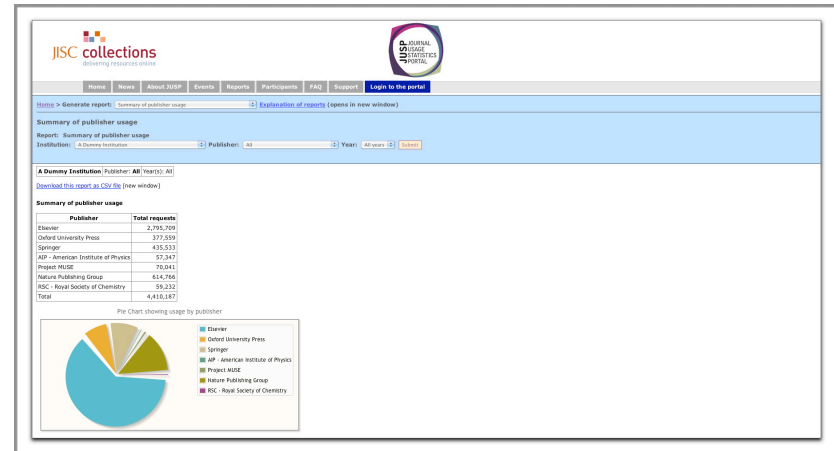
JISC collections
delivering resources online

JUSP JOURNAL USAGE STATISTICS PORTAL

Home News About JUSP Events Reports Participants FAQ Support Login to the portal

Home > Generate report: Summary of publisher usage Explanation of reports (opens in new window)

Summary of publisher usage

Report: Summary of publisher usage
Institution: A Dummy Institution Publisher: All Year: All years Submit

A Dummy Institution | Publisher: All | Year(s): All

Download this report as CSV file [new window]

Summary of publisher usage

| Publisher | Total requests |
|---|---|
| Elsevier | 2,795,709 |
| Oxford University Press | 377,559 |
| Springer | 435,533 |
| AIP - American Institute of Physics | 57,347 |
| Project MUSE | 70,041 |
| Nature Publishing Group | 614,766 |
| RSC - Royal Society of Chemistry | 59,232 |
| Total | 4,410,187 |

Pie Chart showing usage by publisher

Elsevier
Oxford University Press
Springer
AIP - American Institute of Physics
Project MUSE
Nature Publishing Group
RSC - Royal Society of Chemistry